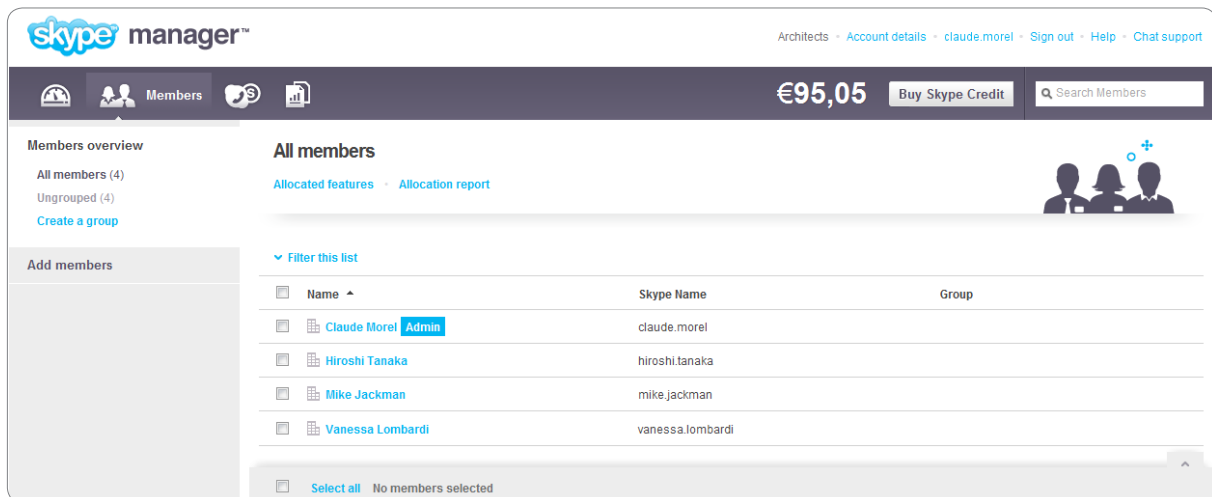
skype manager™

Architects · Account details · claude.morel · Sign out · Help · Chat support

Members

€95,05

Buy Skype Credit

Search Members

Members overview

All members (4)

Ungrouped (4)

Create a group

Add members

All members

Allocated features · Allocation report

Filter this list

| Name | Skype Name | Group |
|---|---|---|
| Claude Morel Admin | claude.morel | |
| Hiroshi Tanaka | hiroshi.tanaka | |
| Mike Jackman | mike.jackman | |
| Vanessa Lombardi | vanessa.lombardi | |

Select all No members selected